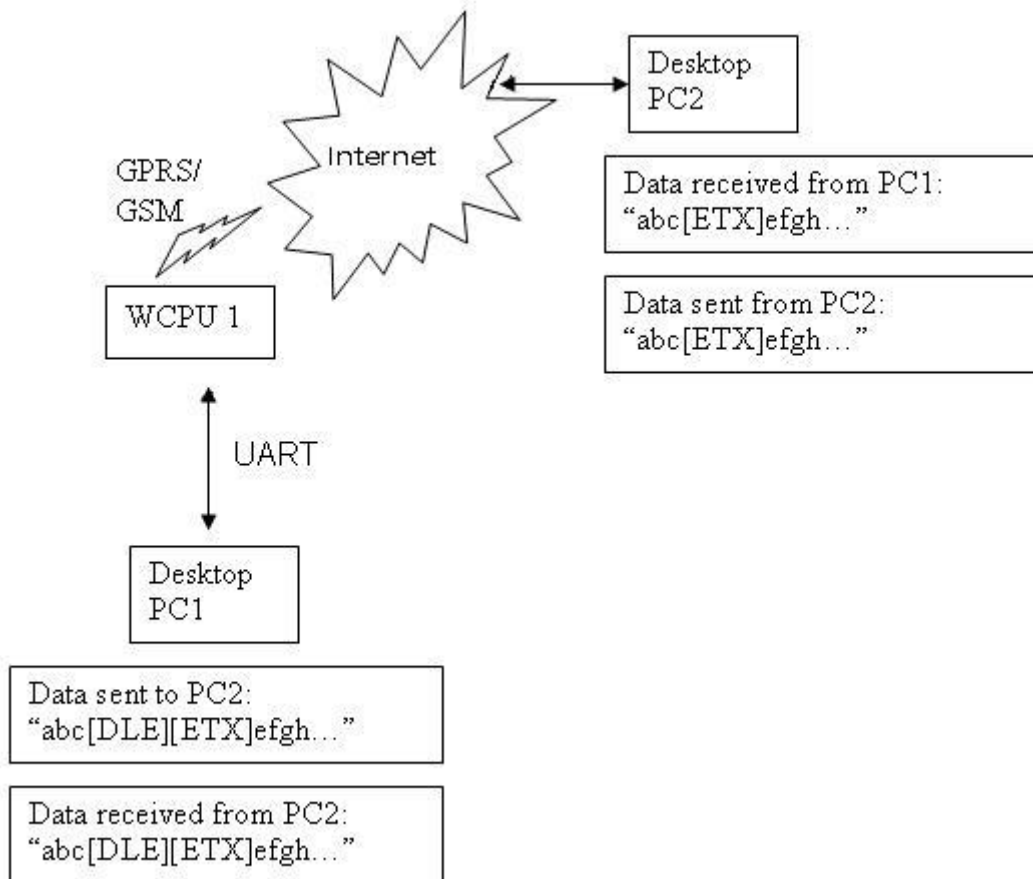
Desktop PC2

Internet

GPRS/ GSM

Data received from PC1: “abc[ETX]efgh…”

Data sent from PC2: “abc[ETX]efgh…”

WCPU 1

UART

Desktop PC1

Data sent to PC2: “abc[DLE][ETX]efgh…”

Data received from PC2: “abc[DLE][ETX]efgh…”